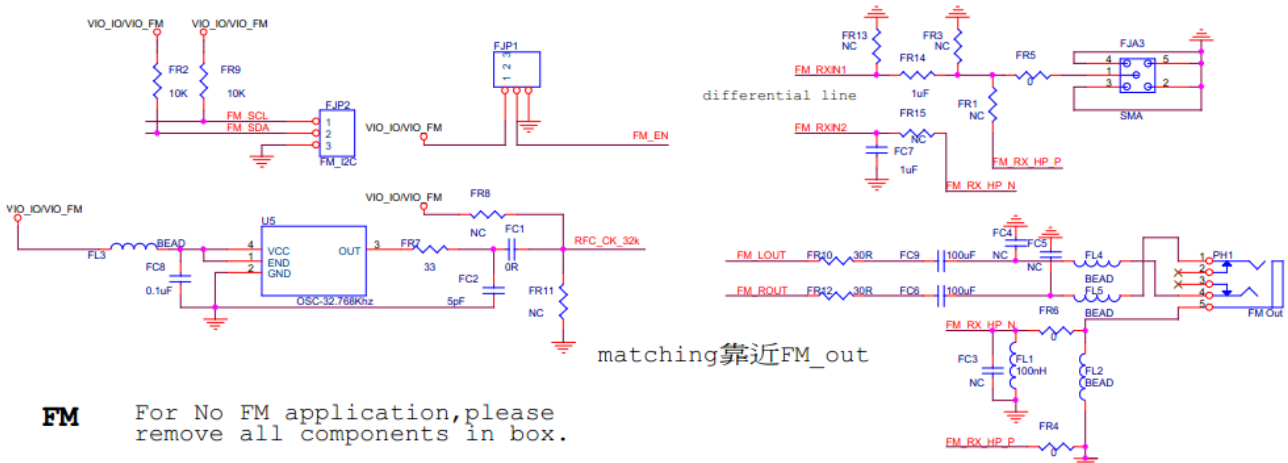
VIO_IO/VIO_FM VIO_IO/VIO_FM

FR2 10K FR9 10K

FM_SCL FM_SDA

FJP2 1 2 3 FM_I2C

FJP1 3 2 1

VIO_IO/VIO_FM

FM_EN

FR13 NC FR3 NC

FM_RXIN1 FR14 1uF FR5 0

FJA3 4 1 3 5 2 SMA

differential line

FR1 NC

FM_RXIN2 FR15 NC

FC7 1uF

FM_RX_HP_P

FM_RX_HP_N

VIO_IO/VIO_FM

U5

VIO_IO/VIO_FM FR8 NC

FL3 BEAD

FC8 0.1uF

4 VCC 1 END 2 GND OUT 3

OSC-32.768Khz

FR7 33

FC1 0R

RFC_CK_32k

FC2 5pF

FR11 NC

FC4 NC FC5 NC

FM_LOUT FR10 30R FC9 100uF FL4 BEAD

FM_ROUT FR12 30R FC6 100uF FL5 BEAD

PH1 1 2 3 4 5

FM Out

FM_RX_HP_N FR6 0

FC3 NC FL1 100nH FL2 BEAD

matching靠近FM_out

FM For No FM application,please remove all components in box.

FM_RX_HP_P FR4 0